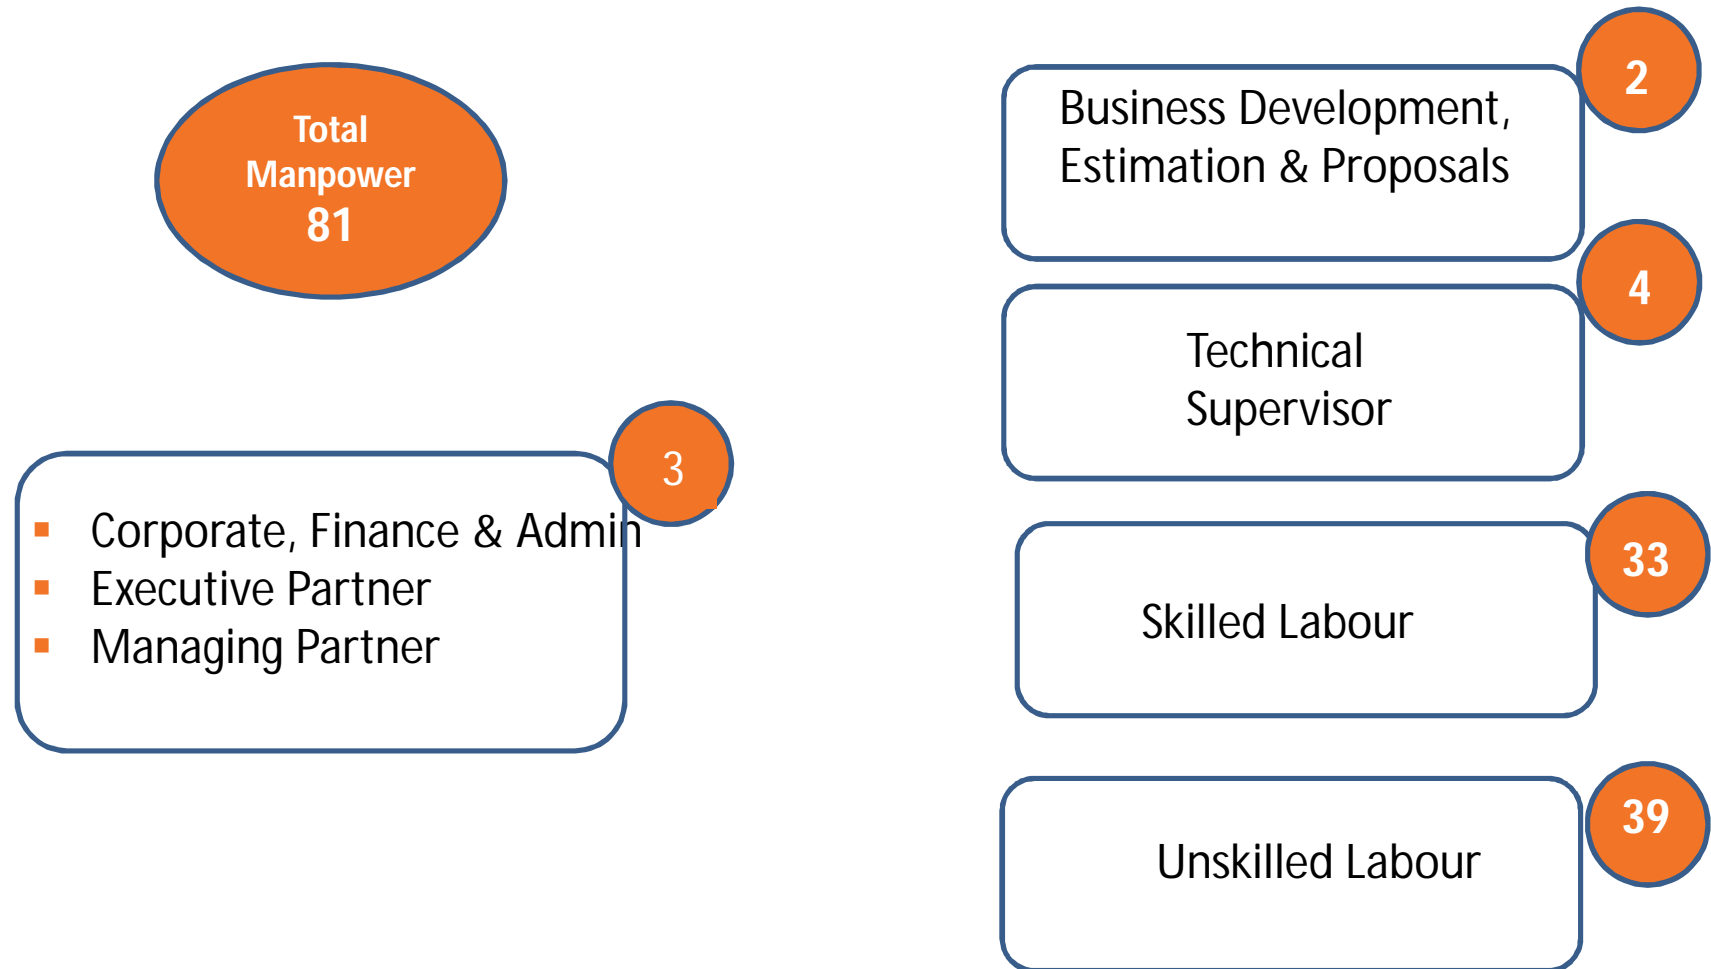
Total Manpower
81

2
Business Development, Estimation & Proposals

4
Technical Supervisor

3
- Corporate, Finance & Admin
- Executive Partner
- Managing Partner

33
Skilled Labour

39
Unskilled Labour